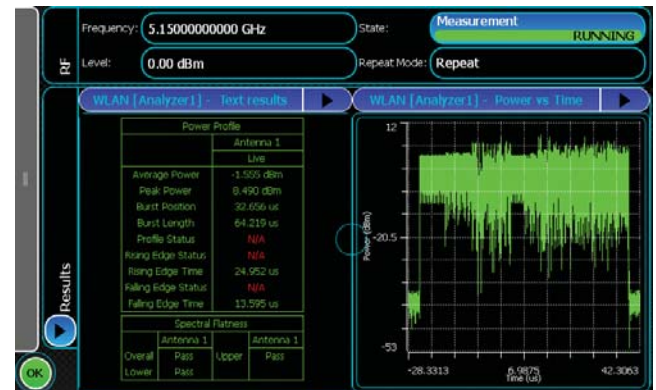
RF

Frequency: 5.15000000000 GHz

Level: 0.00 dBm

State: Measurement RUNNING

Repeat Mode: Repeat

Results

WLAN [Analyzer1] - Text results

WLAN [Analyzer1] - Power vs Time

| Power Profile | |
|---|---|
| | Antenna 1 |
| | Live |
| Average Power | -1.555 dBm |
| Peak Power | 8.490 dBm |
| Burst Position | 32.656 us |
| Burst Length | 64.219 us |
| Profile Status | N/A |
| Rising Edge Status | N/A |
| Rising Edge Time | 24.952 us |
| Falling Edge Status | N/A |
| Falling Edge Time | 13.595 us |

| Spectral Flatness | | | |
|---|---|---|---|
| | Antenna 1 | | Antenna 1 |
| Overall | Pass | Upper | Pass |
| Lower | Pass | | |

12

Power (dBm)

-20.5

-53

-28.3313

6.9875

Time (us)

42.3063

OK